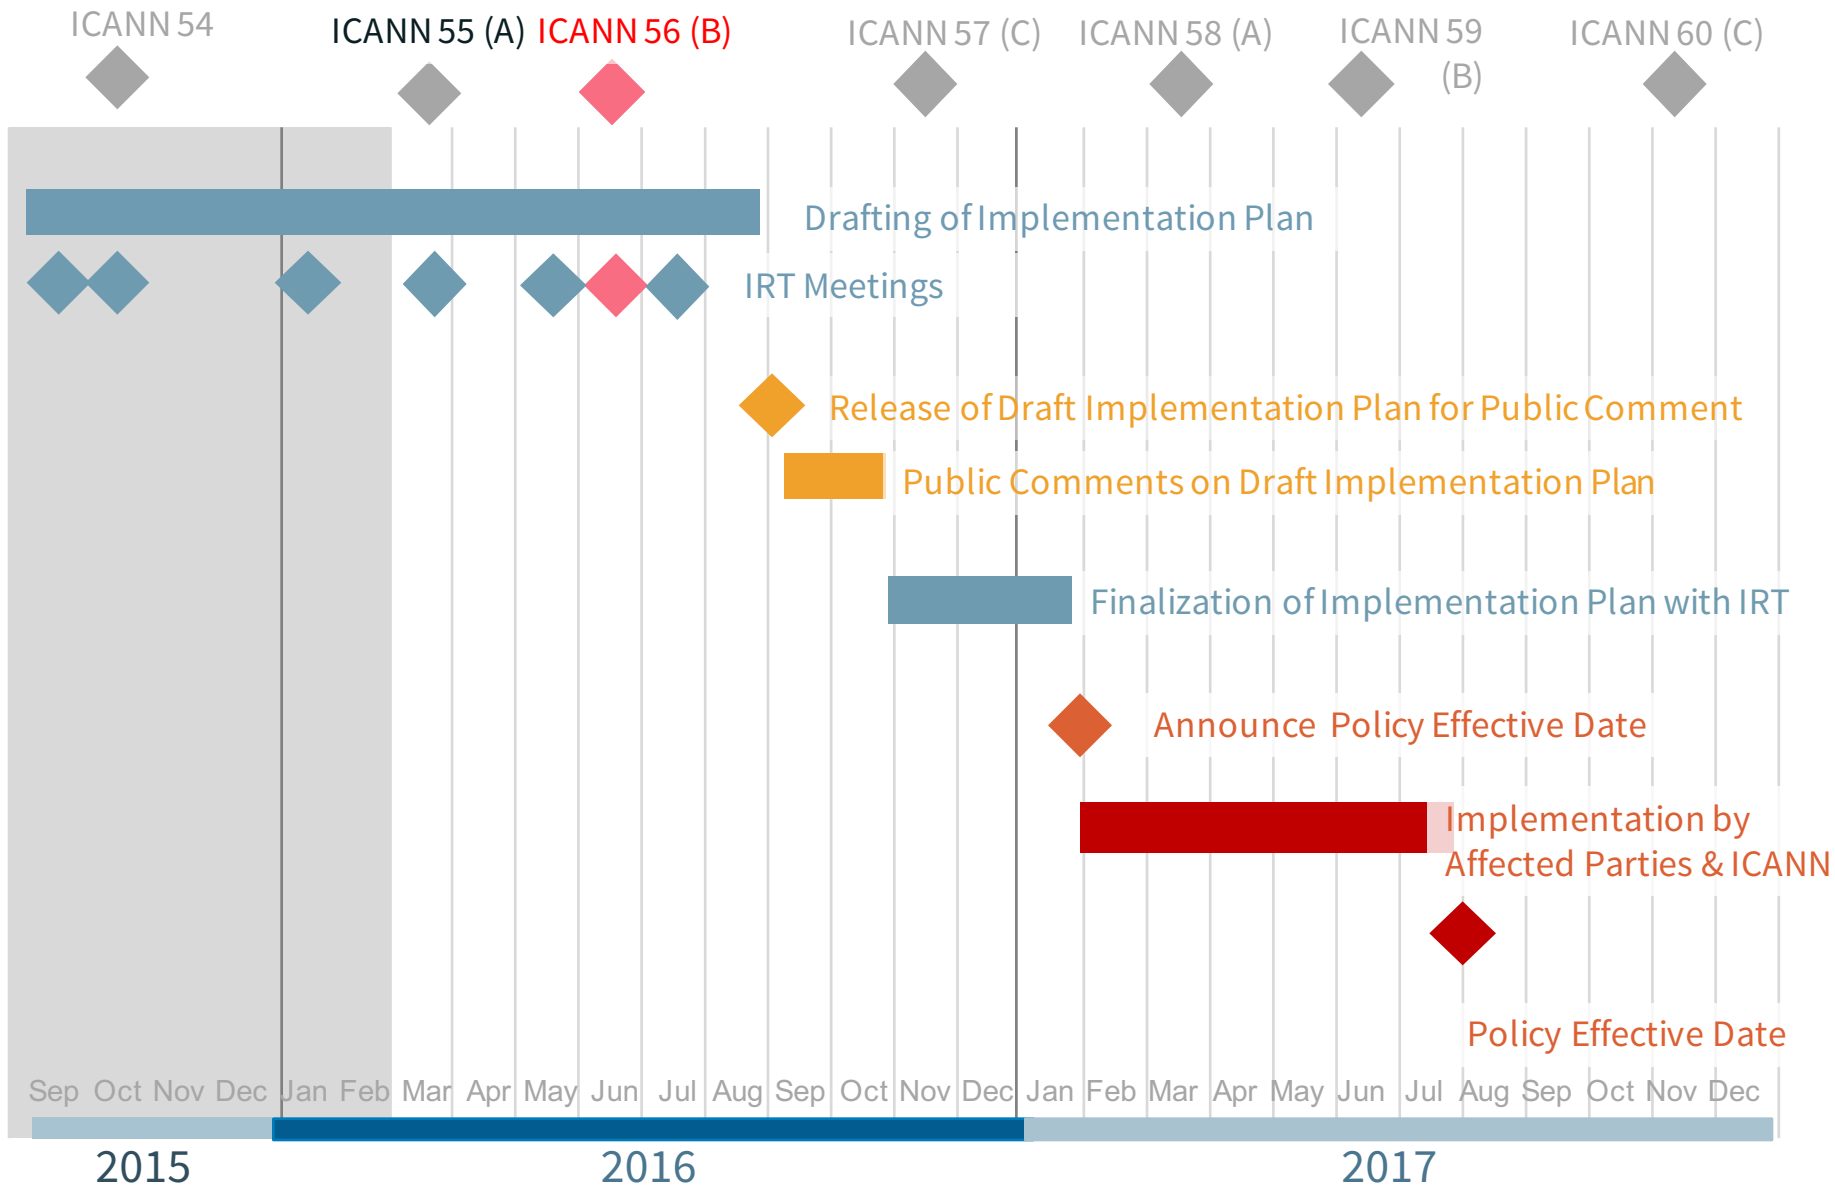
ICANN 54 ICANN 55 (A) ICANN 56 (B) ICANN 57 (C) ICANN 58 (A) ICANN 59 (B) ICANN 60 (C)

Drafting of Implementation Plan

IRT Meetings

Release of Draft Implementation Plan for Public Comment

Public Comments on Draft Implementation Plan

Finalization of Implementation Plan with IRT

Announce Policy Effective Date

Implementation by Affected Parties & ICANN

Policy Effective Date

Sep Oct Nov Dec Jan Feb Mar Apr May Jun Jul Aug Sep Oct Nov Dec Jan Feb Mar Apr May Jun Jul Aug Sep Oct Nov Dec

2015 2016 2017